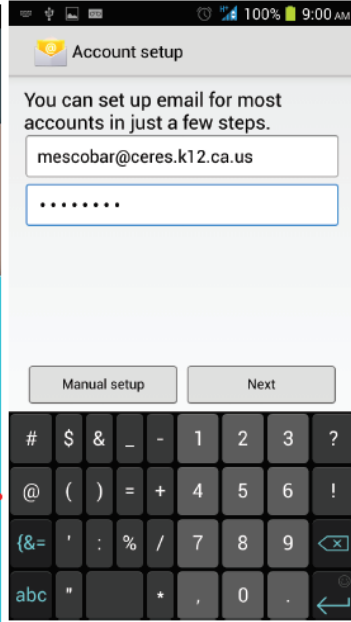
100% 9:00 AM

Account setup

You can set up email for most accounts in just a few steps.

mescobar@ceres.k12.ca.us

••••••••

Manual setup

Next

| # | $ | & | _ | - | 1 | 2 | 3 | ? |
|---|---|---|---|---|---|---|---|---|
| @ | ( | ) | = | + | 4 | 5 | 6 | ! |
| {&= | ' | : | % | / | 7 | 8 | 9 | |
| abc | " | | * | , | 0 | . | | |